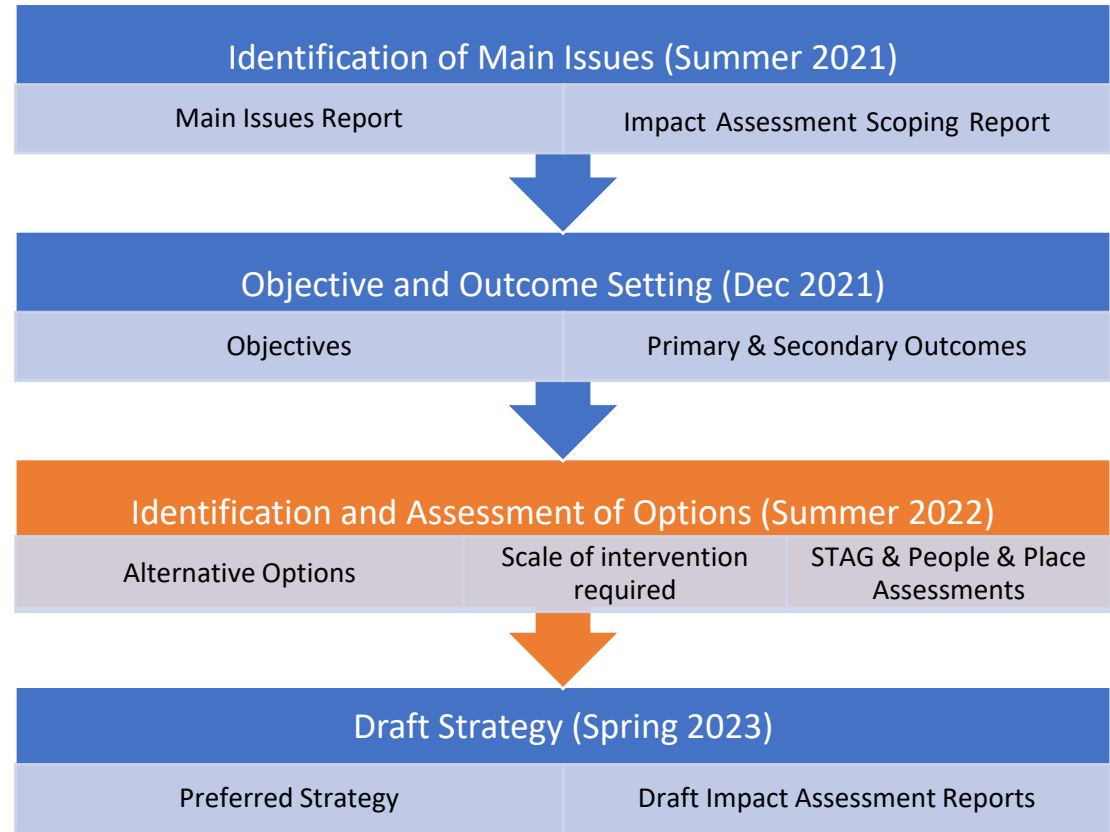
Identification of Main Issues (Summer 2021)

Main Issues Report

Impact Assessment Scoping Report

Objective and Outcome Setting (Dec 2021)

Objectives

Primary & Secondary Outcomes

Identification and Assessment of Options (Summer 2022)

Alternative Options

Scale of intervention required

STAG & People & Place Assessments

Draft Strategy (Spring 2023)

Preferred Strategy

Draft Impact Assessment Reports